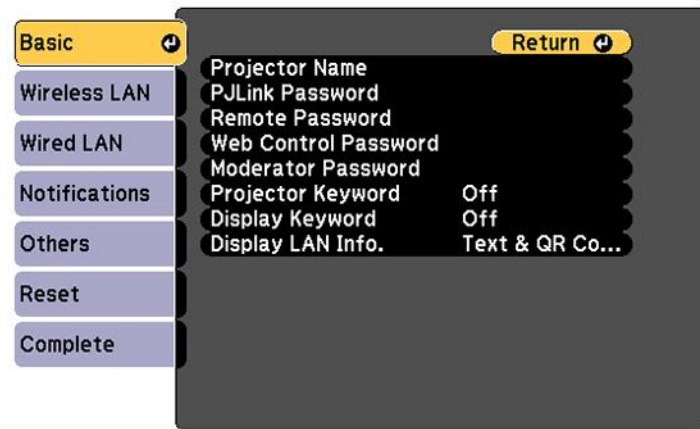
Basic
Wireless LAN
Wired LAN
Notifications
Others
Reset
Complete

Return

| | |
|---|---|
| Projector Name | |
| PJLink Password | |
| Remote Password | |
| Web Control Password | |
| Moderator Password | |
| Projector Keyword | Off |
| Display Keyword | Off |
| Display LAN Info. | Text & QR Co... |